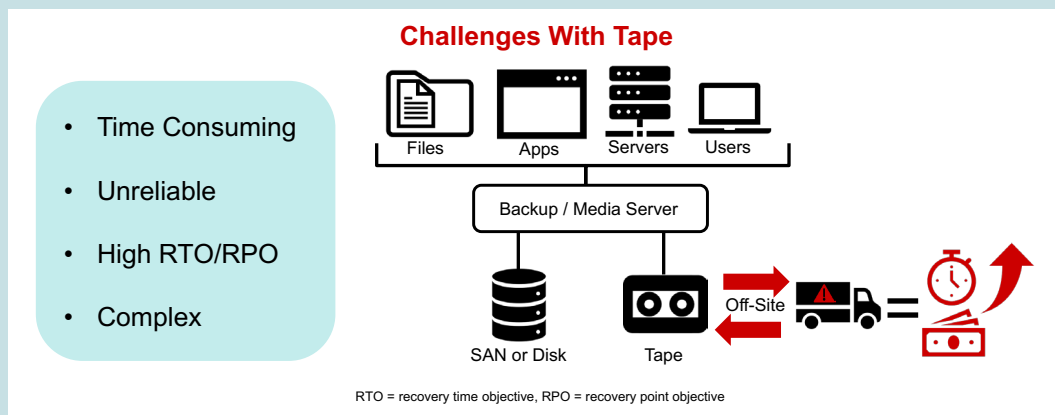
Challenges With Tape

- Time Consuming
- Unreliable
- High RTO/RPO
- Complex

Files
Apps
Servers
Users

Backup / Media Server

SAN or Disk

Tape

Off-Site

RTO = recovery time objective, RPO = recovery point objective